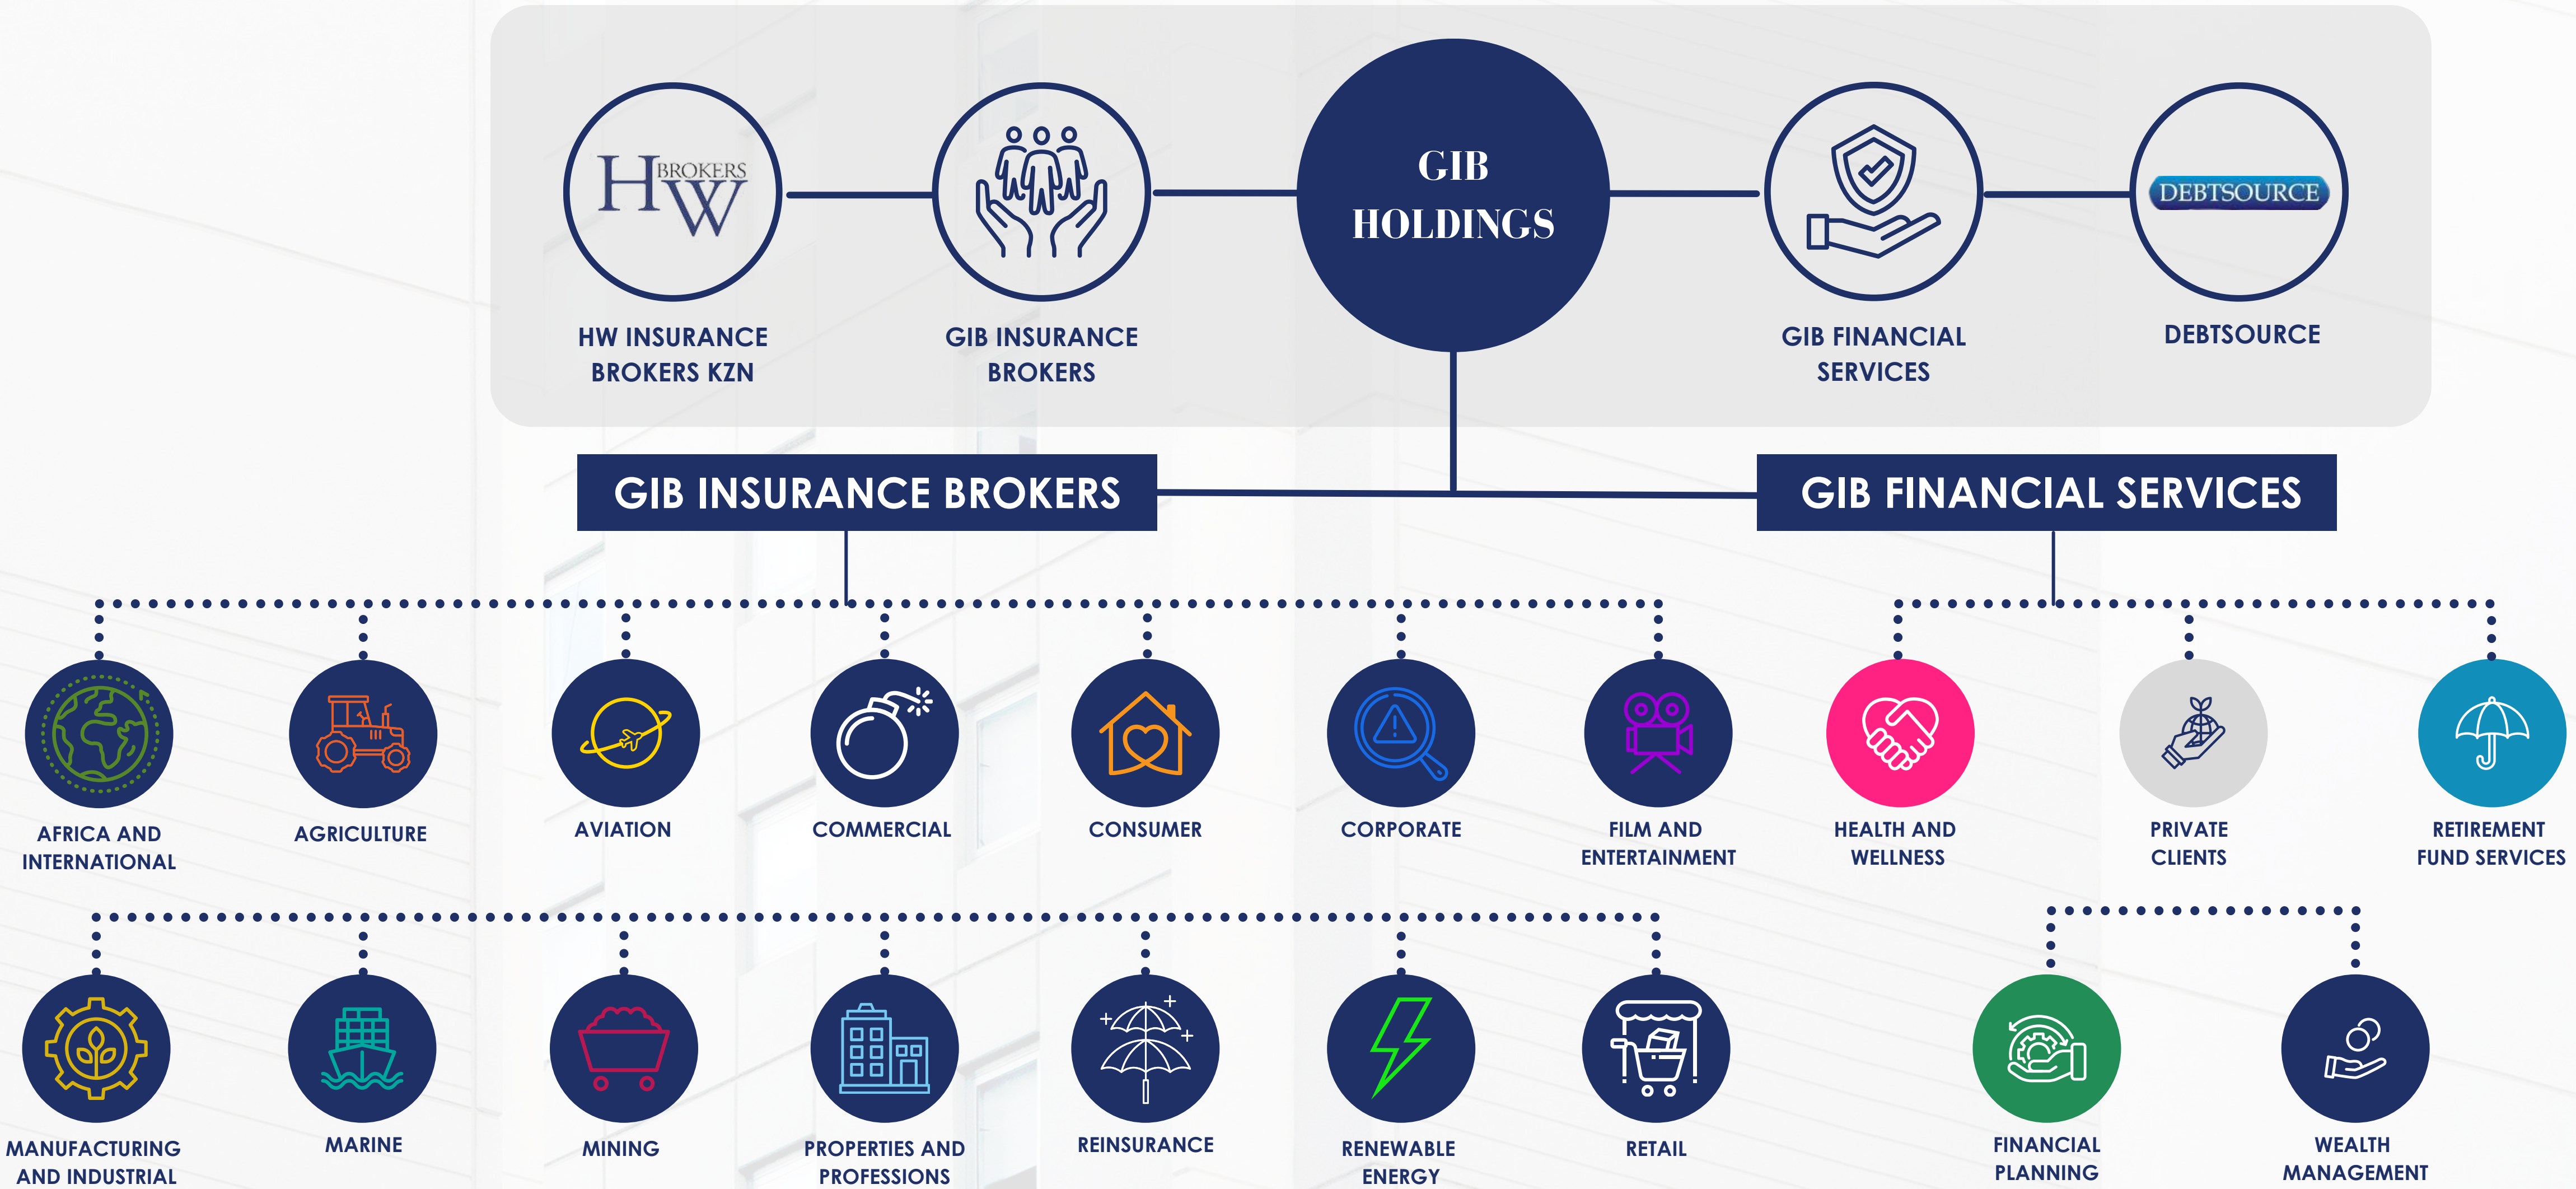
HW BROKERS

HW INSURANCE BROKERS KZN

GIB INSURANCE BROKERS

GIB HOLDINGS

GIB FINANCIAL SERVICES

DEBTSOURCE

DEBTSOURCE

GIB INSURANCE BROKERS

GIB FINANCIAL SERVICES

AFRICA AND INTERNATIONAL

AGRICULTURE

AVIATION

COMMERCIAL

CONSUMER

CORPORATE

FILM AND ENTERTAINMENT

HEALTH AND WELLNESS

PRIVATE CLIENTS

RETIREMENT FUND SERVICES

MANUFACTURING AND INDUSTRIAL

MARINE

MINING

PROPERTIES AND PROFESSIONS

REINSURANCE

RENEWABLE ENERGY

RETAIL

FINANCIAL PLANNING

WEALTH MANAGEMENT